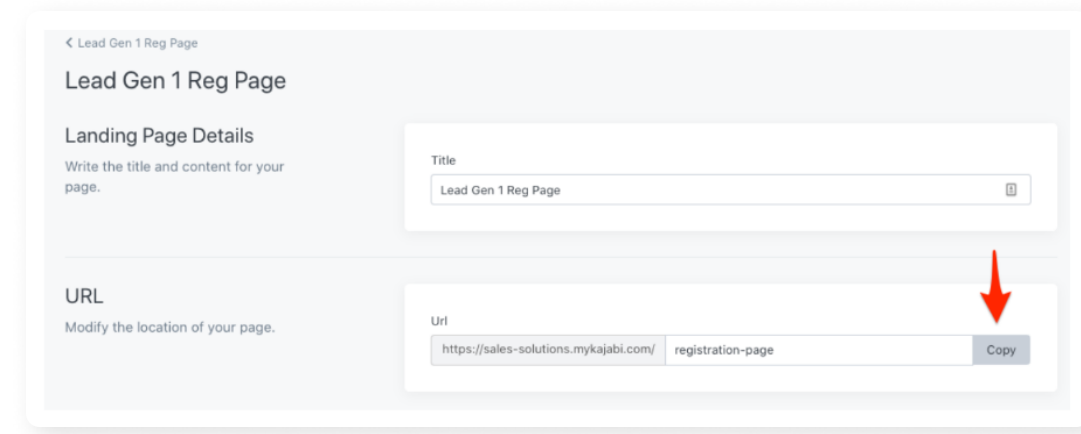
< Lead Gen 1 Reg Page

Lead Gen 1 Reg Page

Landing Page Details

Write the title and content for your page.

Title

Lead Gen 1 Reg Page

URL

Modify the location of your page.

Url

https://sales-solutions.mykajabi.com/ registration-page Copy